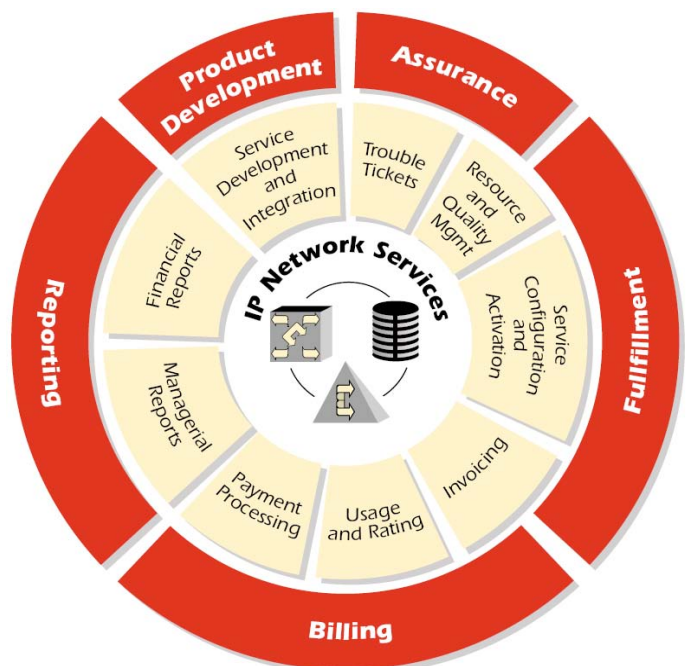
Product Development

Assurance

Fullfillment

Billing

Reporting

Service Development and Integration

Trouble Tickets

Resource and Quality Mgmt

Service Configuration and Activation

Invoicing

Usage and Rating

Payment Processing

Managerial Reports

Financial Reports

IP Network Services